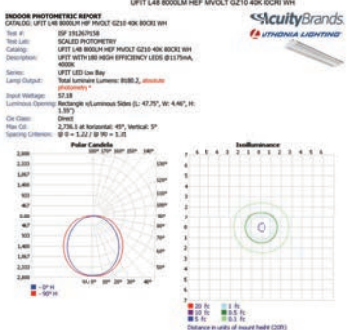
UFIT L48 8000LM HEF MVOLT GZ10 40K 80CRI WH

INDOOR PHOTOMETRIC REPORT
CATALOG: UFIT L48 8000LM HEF MVOLT GZ10 40K 80CRI WH

AcuityBrands.
LITHONIA LIGHTING

Test #: ISF 19126P158
Test Lab: SCALED PHOTOMETRY
Catalog: UFIT L48 8000LM HEF MVOLT GZ10 40K 80CRI WH
Description: UFIT WITH 180 HIGH EFFICIENCY LEDS @1175mA, 4000K
Series: UFIT LED Low Bay
Lamp Output: Total luminaire Lumens: 8180.2, absolute photometry *
Input Wattage: 57.18
Luminous Opening: Rectangle w/Luminous Sides (L: 47.75", W: 4.46", H: 1.55")
Cie Class: Direct
Max Cd: 2,736.5 at Horizontal: 45°, Vertical: 5°
Spacing Criterion: (@ 0 = 1.22 / (@ 90 = 1.31

Polar Candela

Illuminance

— 0° H
— 90° H

20 fc
10 fc
5 fc
1 fc
0.5 fc
0.1 fc

Distance in units of mount height (20ft)